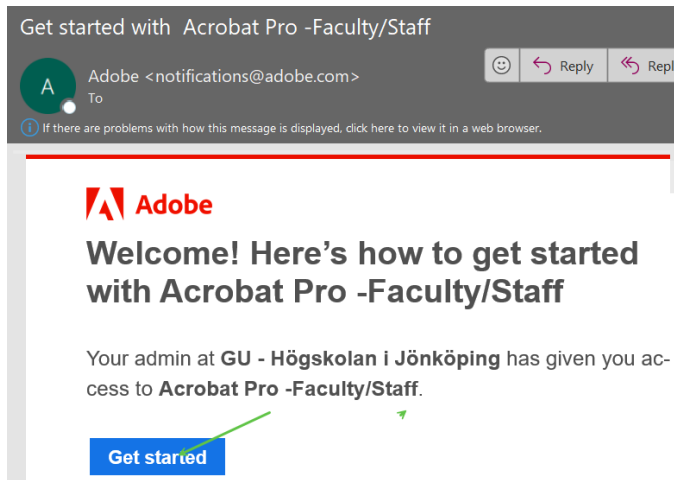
Get started with Acrobat Pro -Faculty/Staff

A

Adobe <notifications@adobe.com>

To

Reply

Repl

If there are problems with how this message is displayed, click here to view it in a web browser.

Adobe

Welcome! Here's how to get started with Acrobat Pro -Faculty/Staff

Your admin at GU - Högskolan i Jönköping has given you access to Acrobat Pro -Faculty/Staff.

Get started